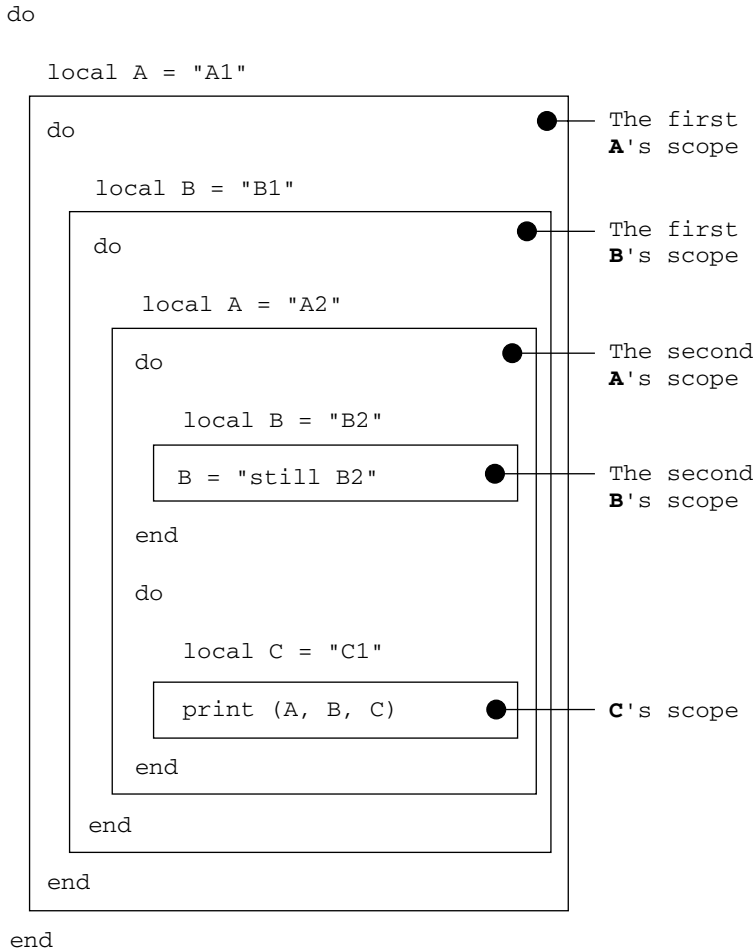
do

local A = "A1"

do

local B = "B1"

do

local A = "A2"

do

local B = "B2"

B = "still B2"

end

do

local C = "C1"

print (A, B, C)

end

end

end

end

The first **A**'s scope

The first **B**'s scope

The second **A**'s scope

The second **B**'s scope

**C**'s scope